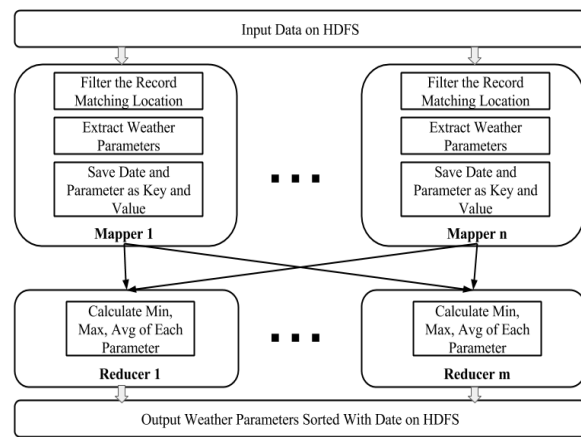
Input Data on HDFS

Filter the Record Matching Location

Extract Weather Parameters

Save Date and Parameter as Key and Value

Mapper 1

Filter the Record Matching Location

Extract Weather Parameters

Save Date and Parameter as Key and Value

Mapper n

Calculate Min, Max, Avg of Each Parameter

Reducer 1

Calculate Min, Max, Avg of Each Parameter

Reducer m

Output Weather Parameters Sorted With Date on HDFS